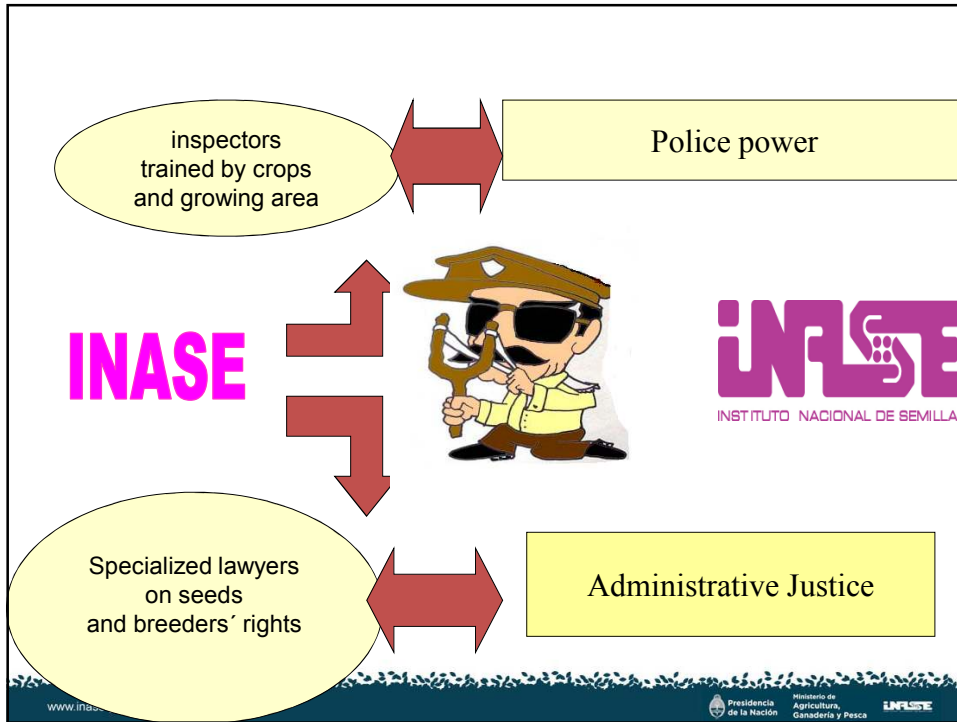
inspectors trained by crops and growing area

Police power

INASE

INASE
INSTITUTO NACIONAL DE SEMILLA

Specialized lawyers on seeds and breeders´ rights

Administrative Justice

www.inas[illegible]

Presidencia de la Nación

Ministerio de Agricultura, Ganadería y Pesca

INASE